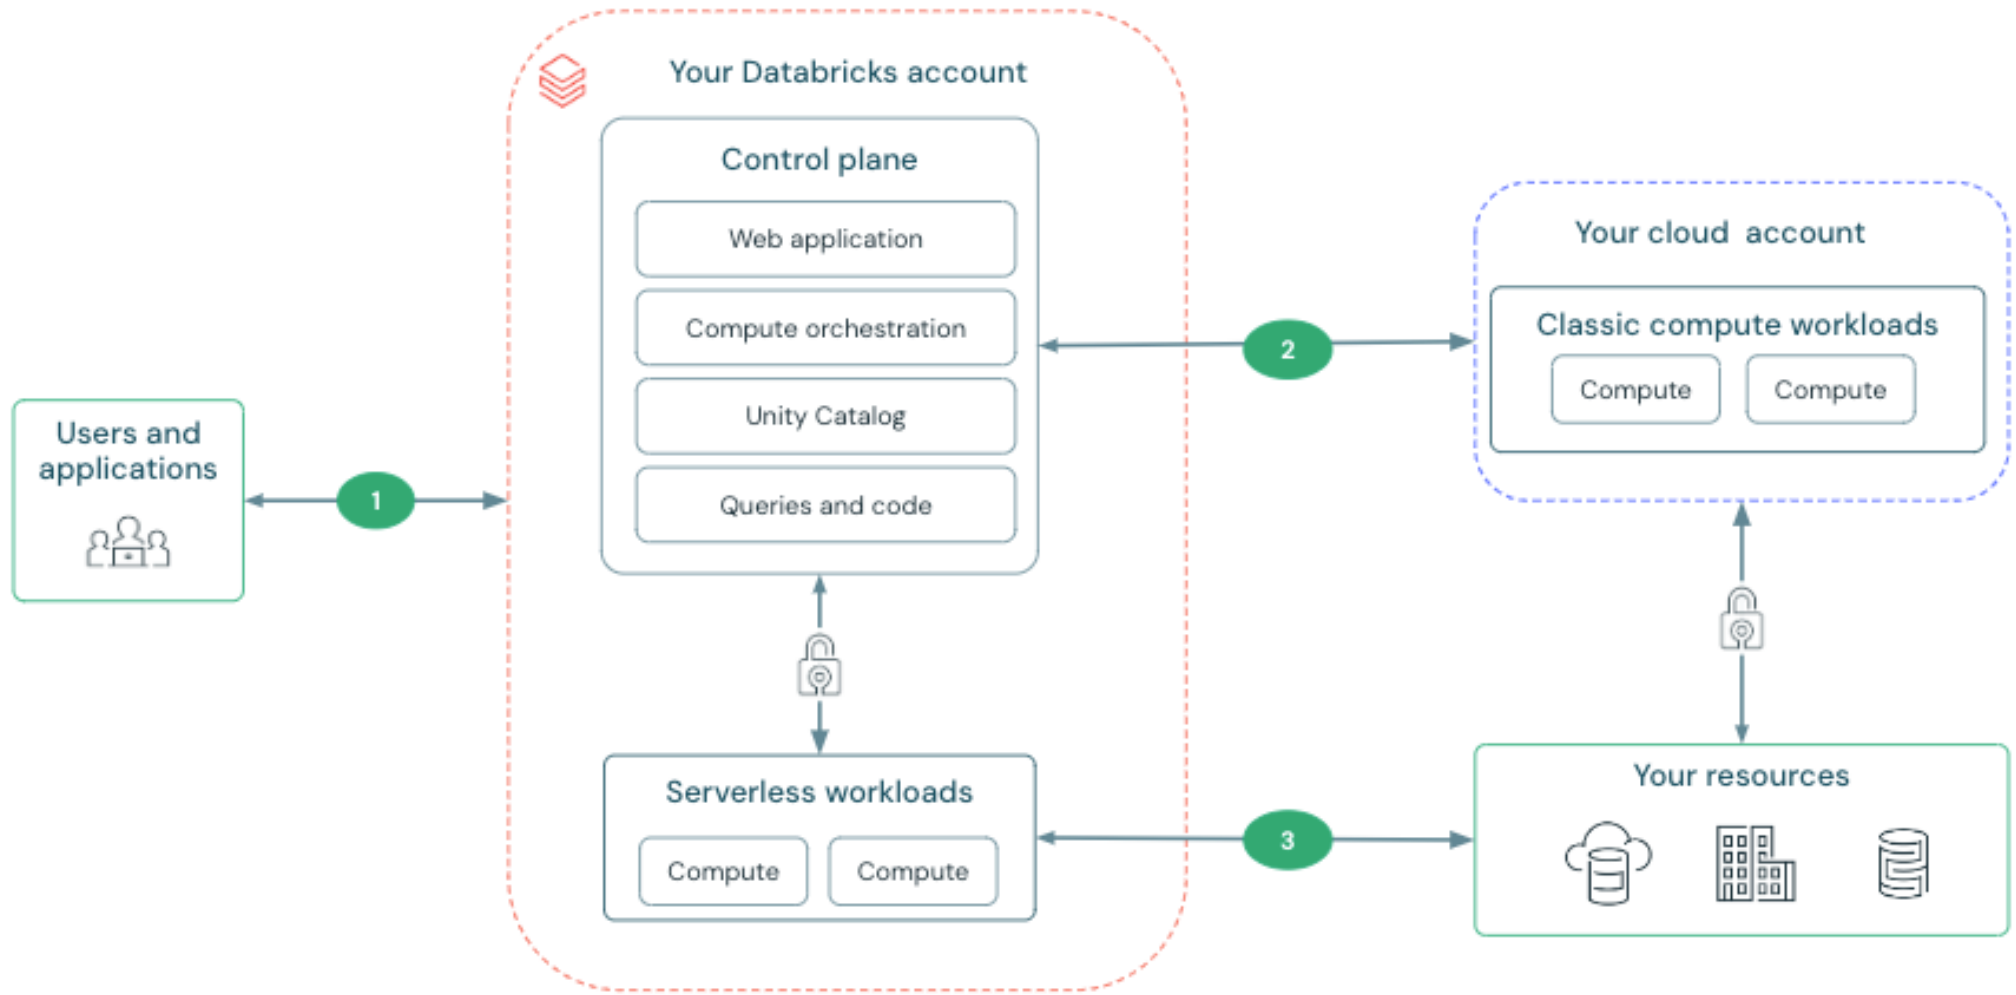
Users and applications

1

Your Databricks account

Control plane

Web application

Compute orchestration

Unity Catalog

Queries and code

Serverless workloads

Compute

Compute

2

Your cloud account

Classic compute workloads

Compute

Compute

3

Your resources